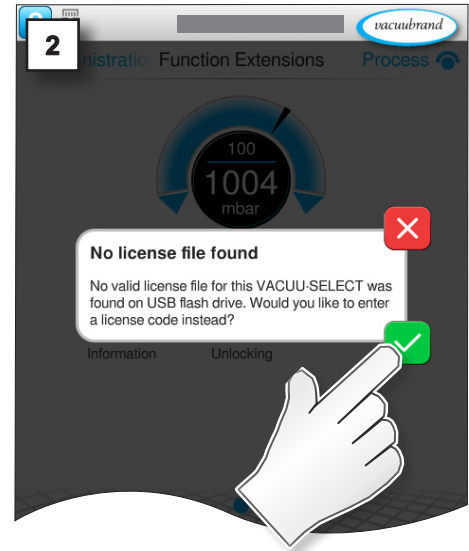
vacuubrand

2

nistratio Function Extensions Process

100

1004

mbar

No license file found

No valid license file for this VACUU·SELECT was found on USB flash drive. Would you like to enter a license code instead?

Information Unlocking